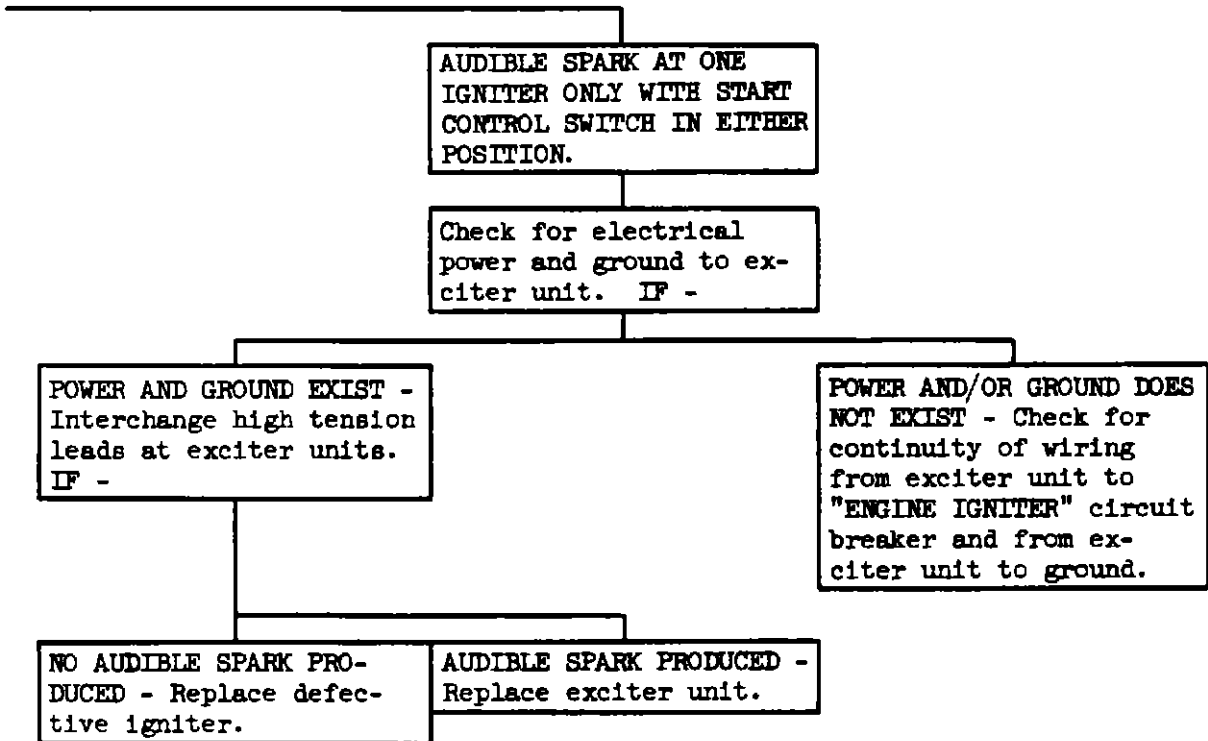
AUDIBLE SPARK AT ONE IGNITER ONLY WITH START CONTROL SWITCH IN EITHER POSITION.

Check for electrical power and ground to exciter unit. IF -

POWER AND GROUND EXIST - Interchange high tension leads at exciter units. IF -

POWER AND/OR GROUND DOES NOT EXIST - Check for continuity of wiring from exciter unit to "ENGINE IGNITER" circuit breaker and from exciter unit to ground.

NO AUDIBLE SPARK PRODUCED - Replace defective igniter.

AUDIBLE SPARK PRODUCED - Replace exciter unit.